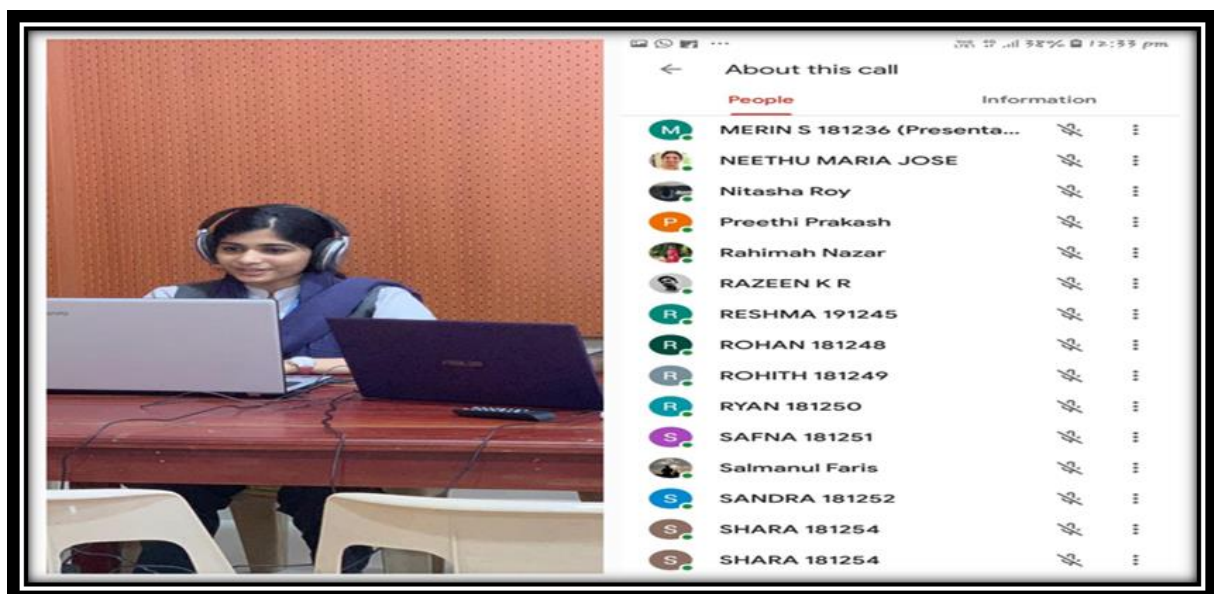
58% 12:33 pm

About this call

People

Information

M MERIN S 181236 (Presenta...

NEETHU MARIA JOSE

Nitasha Roy

P Preethi Prakash

Rahimah Nazar

RAZEEN K R

R RESHMA 191245

R ROHAN 181248

R ROHITH 181249

R RYAN 181250

S SAFNA 181251

Salmanul Faris

S SANDRA 181252

S SHARA 181254

S SHARA 181254